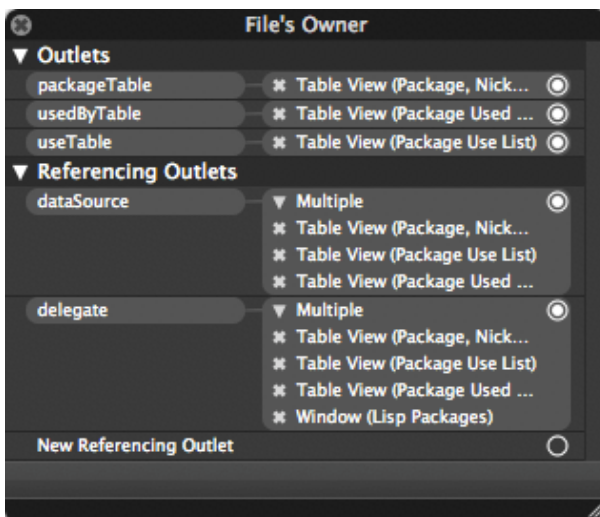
File's Owner

▼ Outlets

packageTable ✖ Table View (Package, Nick...

usedByTable ✖ Table View (Package Used ...

useTable ✖ Table View (Package Use List)

▼ Referencing Outlets

dataSource ▼ Multiple

✖ Table View (Package, Nick...

✖ Table View (Package Use List)

✖ Table View (Package Used ...

delegate ▼ Multiple

✖ Table View (Package, Nick...

✖ Table View (Package Use List)

✖ Table View (Package Used ...

✖ Window (Lisp Packages)

New Referencing Outlet